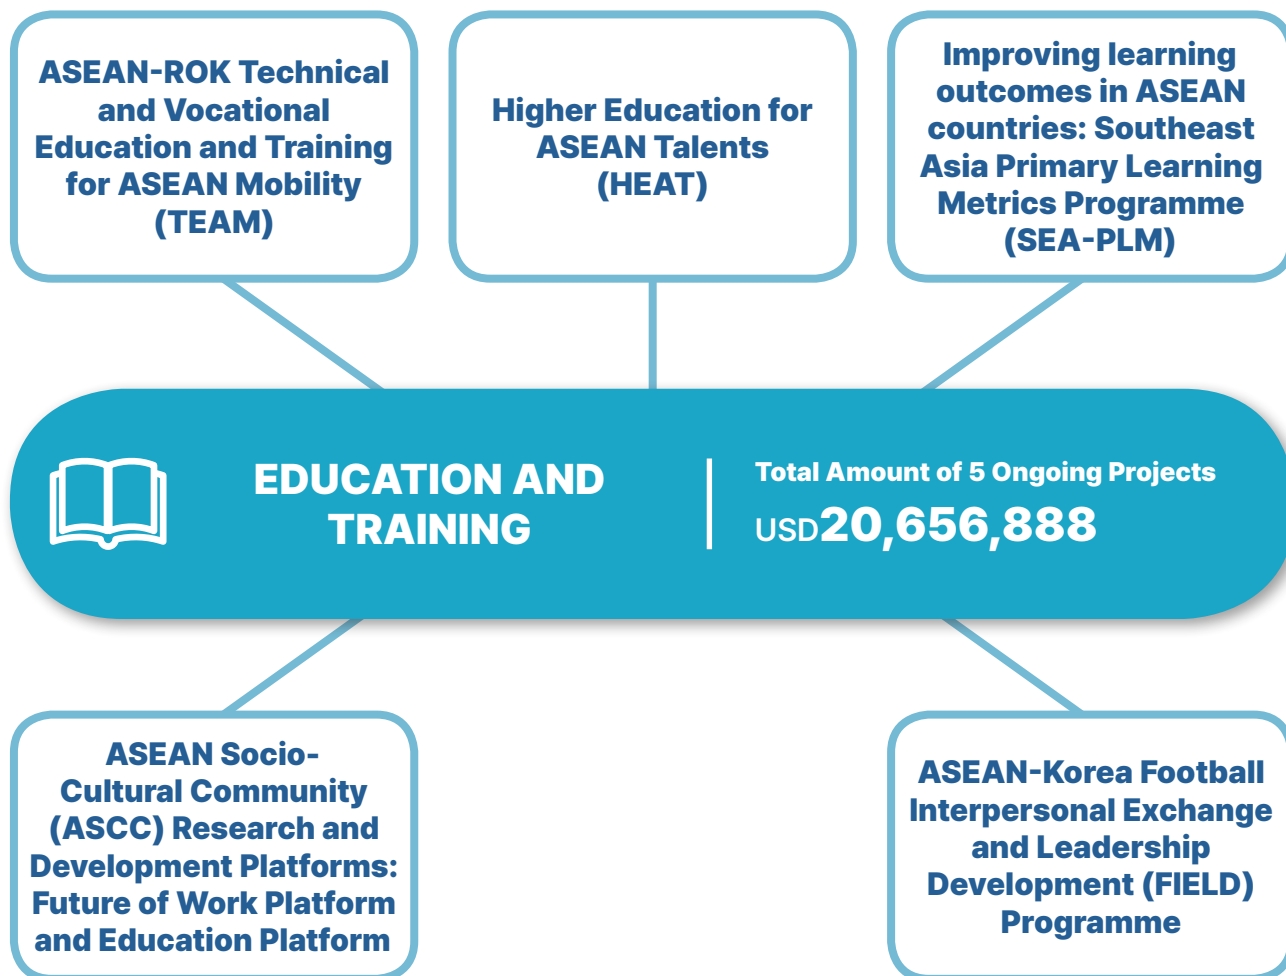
ASEAN-ROK Technical and Vocational Education and Training for ASEAN Mobility (TEAM)

Higher Education for ASEAN Talents (HEAT)

Improving learning outcomes in ASEAN countries: Southeast Asia Primary Learning Metrics Programme (SEA-PLM)

EDUCATION AND TRAINING

Total Amount of 5 Ongoing Projects
USD20,656,888

ASEAN Socio-Cultural Community (ASCC) Research and Development Platforms: Future of Work Platform and Education Platform

ASEAN-Korea Football Interpersonal Exchange and Leadership Development (FIELD) Programme